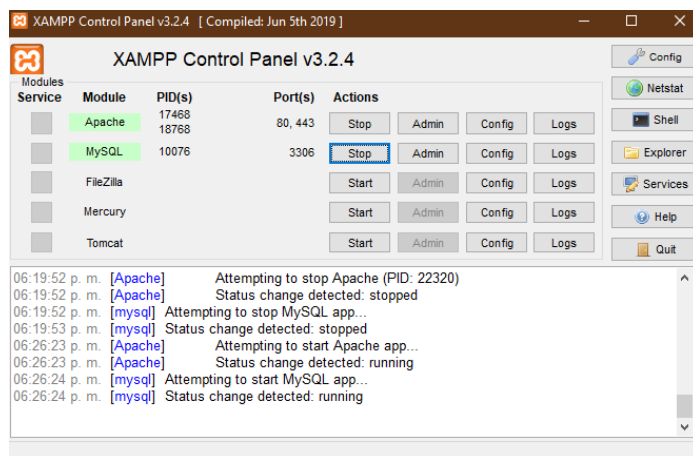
XAMPP Control Panel v3.2.4 [ Compiled: Jun 5th 2019 ]

XAMPP Control Panel v3.2.4

Config
Netstat
Shell
Explorer
Services
Help
Quit

Modules

| Service | Module | PID(s) | Port(s) | Actions | | | |
|---|---|---|---|---|---|---|---|
| | Apache | 17468 18768 | 80, 443 | Stop | Admin | Config | Logs |
| | MySQL | 10076 | 3306 | Stop | Admin | Config | Logs |
| | FileZilla | | | Start | Admin | Config | Logs |
| | Mercury | | | Start | Admin | Config | Logs |
| | Tomcat | | | Start | Admin | Config | Logs |

06:19:52 p. m. [Apache] Attempting to stop Apache (PID: 22320)
06:19:52 p. m. [Apache] Status change detected: stopped
06:19:52 p. m. [mysql] Attempting to stop MySQL app...
06:19:53 p. m. [mysql] Status change detected: stopped
06:26:23 p. m. [Apache] Attempting to start Apache app...
06:26:23 p. m. [Apache] Status change detected: running
06:26:24 p. m. [mysql] Attempting to start MySQL app...
06:26:24 p. m. [mysql] Status change detected: running